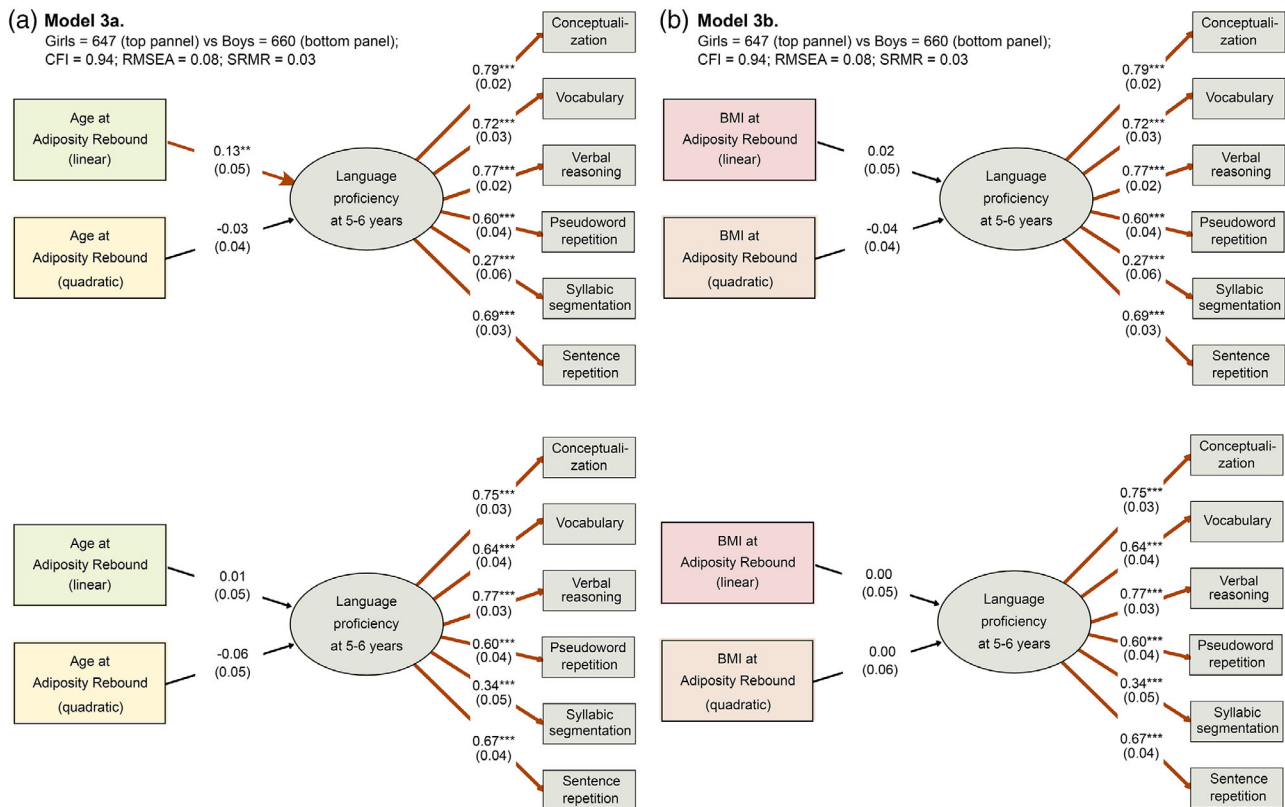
(a) **Model 3a.**
Girls = 647 (top pannel) vs Boys = 660 (bottom panel);
CFI = 0.94; RMSEA = 0.08; SRMR = 0.03

Age at Adiposity Rebound (linear)

0.13**
(0.05)

Age at Adiposity Rebound (quadratic)

-0.03
(0.04)

Language proficiency at 5-6 years

0.79***
(0.02)

Conceptualization

0.72***
(0.03)

Vocabulary

0.77***
(0.02)

Verbal reasoning

0.60***
(0.04)

Pseudoword repetition

0.27***
(0.06)

Syllabic segmentation

0.69***
(0.03)

Sentence repetition

(b) **Model 3b.**
Girls = 647 (top pannel) vs Boys = 660 (bottom panel);
CFI = 0.94; RMSEA = 0.08; SRMR = 0.03

BMI at Adiposity Rebound (linear)

0.02
(0.05)

BMI at Adiposity Rebound (quadratic)

-0.04
(0.04)

Language proficiency at 5-6 years

0.79***
(0.02)

Conceptualization

0.72***
(0.03)

Vocabulary

0.77***
(0.02)

Verbal reasoning

0.60***
(0.04)

Pseudoword repetition

0.27***
(0.06)

Syllabic segmentation

0.69***
(0.03)

Sentence repetition

Age at Adiposity Rebound (linear)

0.01
(0.05)

Age at Adiposity Rebound (quadratic)

-0.06
(0.05)

Language proficiency at 5-6 years

0.75***
(0.03)

Conceptualization

0.64***
(0.04)

Vocabulary

0.77***
(0.03)

Verbal reasoning

0.60***
(0.04)

Pseudoword repetition

0.34***
(0.05)

Syllabic segmentation

0.67***
(0.04)

Sentence repetition

BMI at Adiposity Rebound (linear)

0.00
(0.05)

BMI at Adiposity Rebound (quadratic)

0.00
(0.06)

Language proficiency at 5-6 years

0.75***
(0.03)

Conceptualization

0.64***
(0.04)

Vocabulary

0.77***
(0.03)

Verbal reasoning

0.60***
(0.04)

Pseudoword repetition

0.34***
(0.05)

Syllabic segmentation

0.67***
(0.04)

Sentence repetition